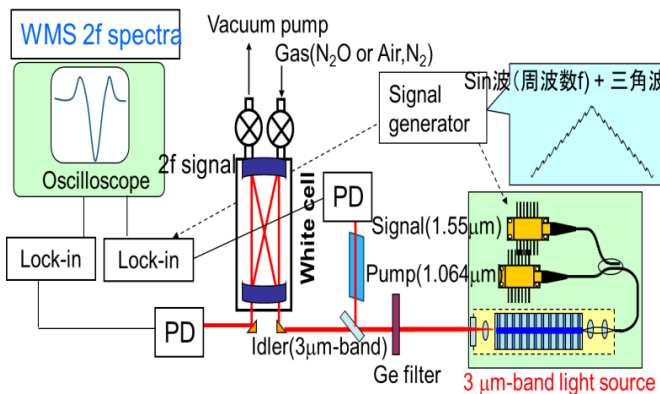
WMS 2f spectra

Vacuum pump

Gas($N_2O$ or Air,$N_2$)

Sin波(周波数f) + 三角波

Signal generator

Oscilloscope

2f signal

PD

White cell

Signal(1.55μm)

Pump(1.064μm)

Lock-in

Lock-in

PD

Idler(3μm-band)

Ge filter

3 μm-band light source